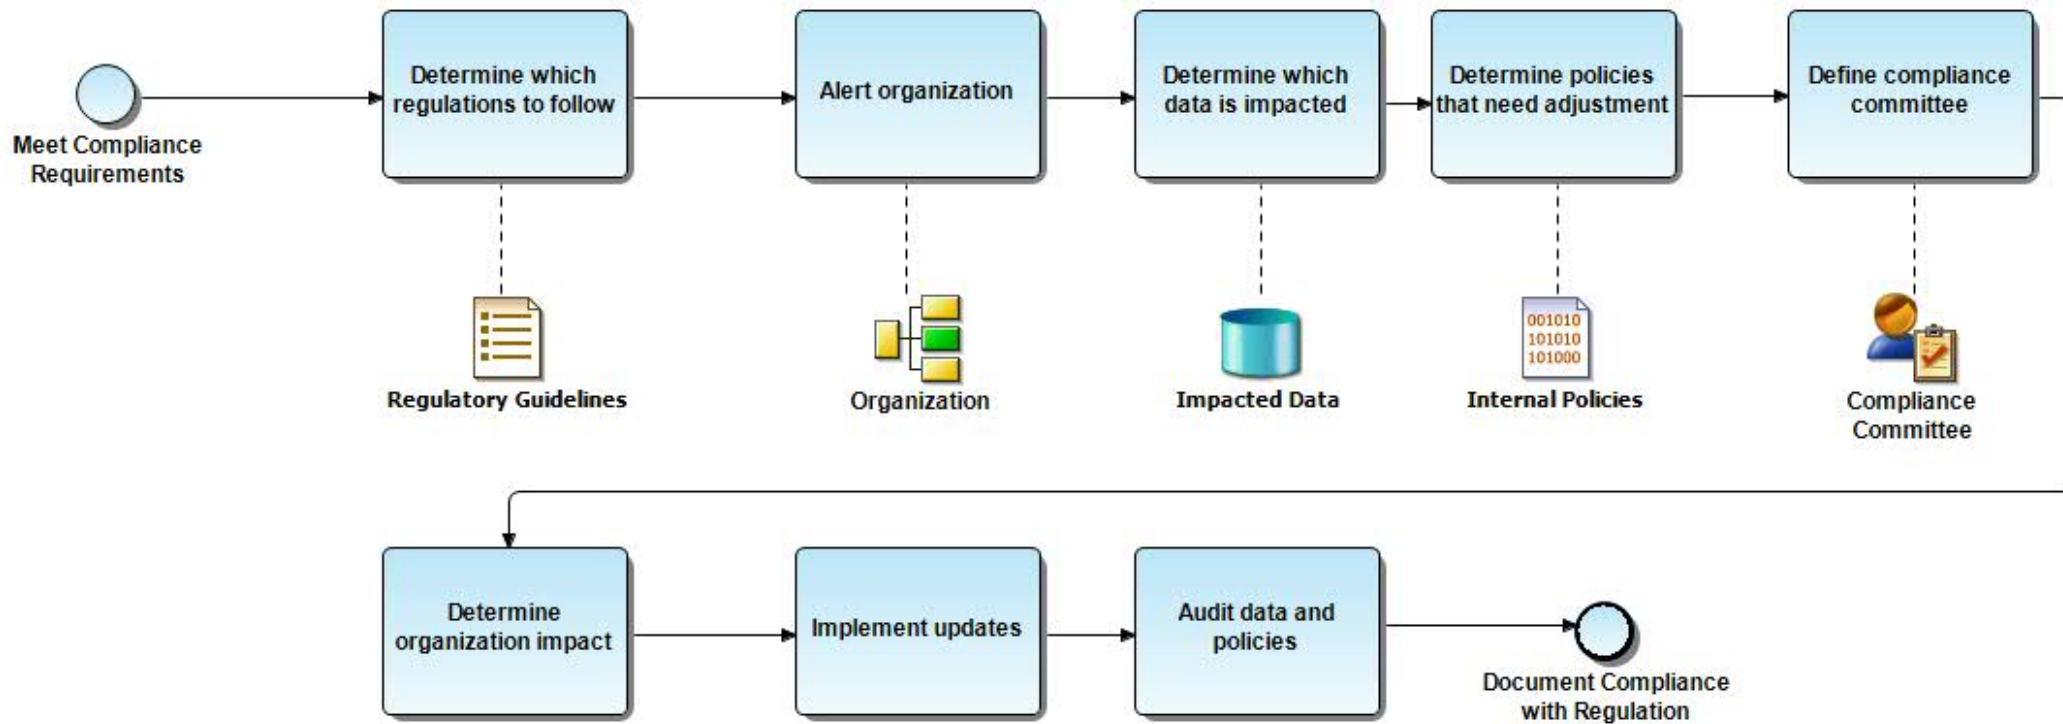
Meet Compliance Requirements

Determine which regulations to follow

Alert organization

Determine which data is impacted

Determine policies that need adjustment

Define compliance committee

Regulatory Guidelines

Organization

Impacted Data

001010
101010
101000

Internal Policies

Compliance Committee

Determine organization impact

Implement updates

Audit data and policies

Document Compliance with Regulation